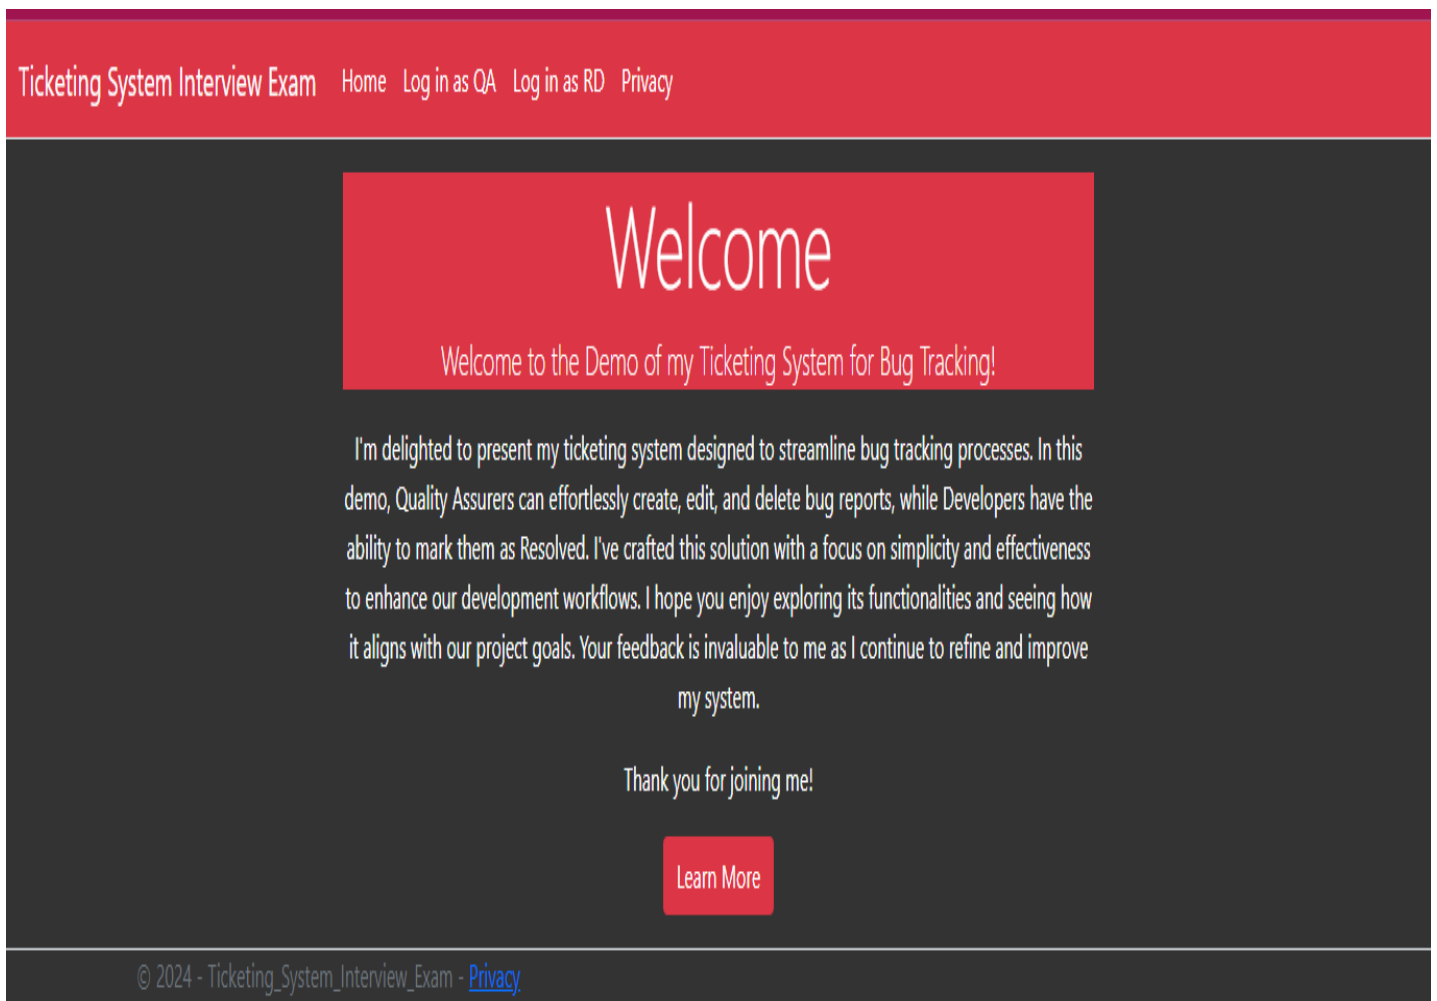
Ticketing System Interview Exam Home Log in as QA Log in as RD Privacy

Welcome

Welcome to the Demo of my Ticketing System for Bug Tracking!

I'm delighted to present my ticketing system designed to streamline bug tracking processes. In this demo, Quality Assurers can effortlessly create, edit, and delete bug reports, while Developers have the ability to mark them as Resolved. I've crafted this solution with a focus on simplicity and effectiveness to enhance our development workflows. I hope you enjoy exploring its functionalities and seeing how it aligns with our project goals. Your feedback is invaluable to me as I continue to refine and improve my system.

Thank you for joining me!

Learn More

© 2024 - Ticketing_System_Interview_Exam - Privacy